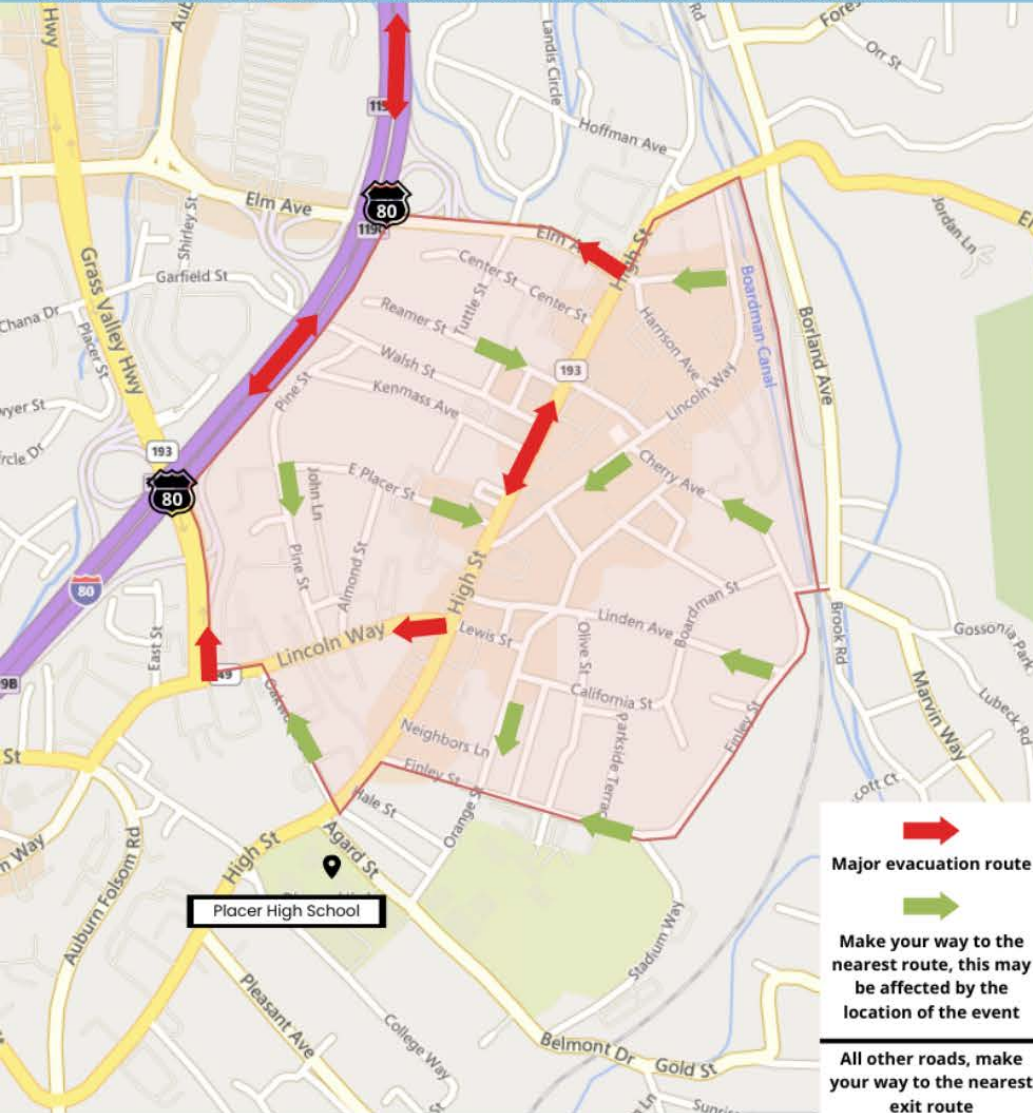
Hwy
Aub
Landis Circle
Rd
Fores
Orr St
119
Hoffman Ave
80
Elm Ave
119
Jordan Ln
El
Shirley St
Elm A
High St
Garfield St
Center St
Center St
Tuttle St
Boardman Canal
Borland Ave
Chana Dr
Placer St
Grass Valley Hwy
Reamer St
Harrison Ave
Walsh St
193
wyer St
Kenmass Ave
Lincoln Way
Pine St
rcle Dr
193
Cherry Ave
John Ln
E Placer St
80
Pine St
Almond St
80
Boardman St
East St
High St
Linden Ave
Brook Rd
Gossonia Park
Lincoln Way
Lewis St
49
Olive St
9B
Marvin Way
California St
Lubeck Rd
Oak
Parkside Terrace
Finley St
St
Neighbors Ln
Finley St
cott Ct
Hale St
Orange St
Agard St
High St
Auburn Folsom Rd
n Way
Placer High School
Stadium Way
Pleasant Ave
College Way
Belmont Dr
Gold St
Ln
Sunri

Major evacuation route

Make your way to the nearest route, this may be affected by the location of the event

All other roads, make your way to the nearest exit route